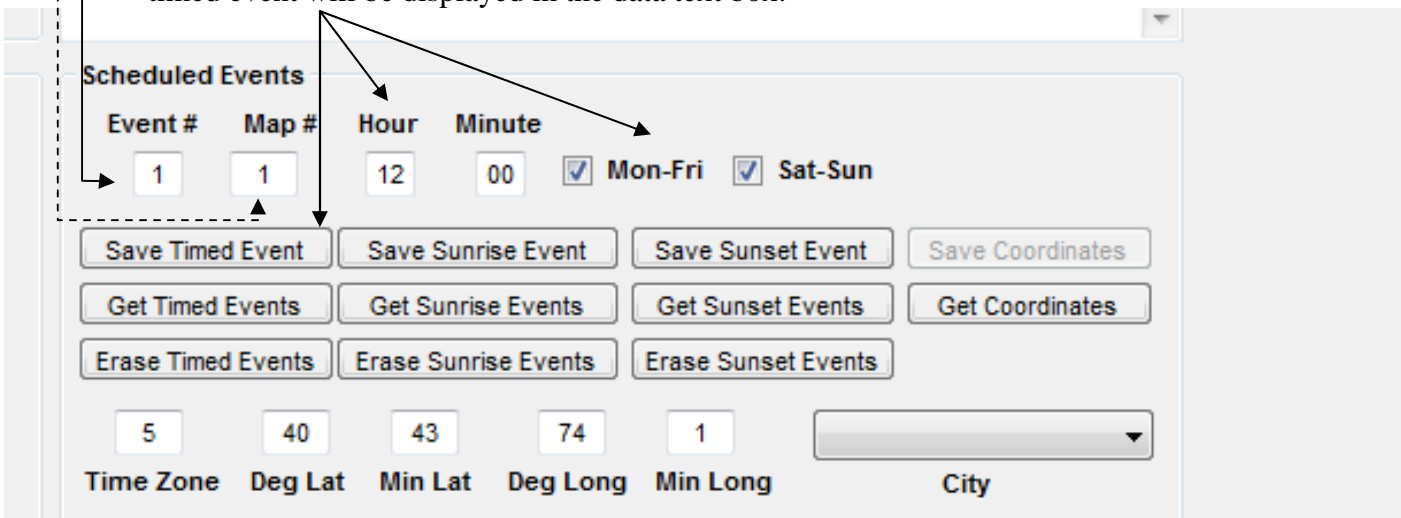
timed event will be displayed in the data text box.

Scheduled Events

Event # Map # Hour Minute

1 1 12 00 Mon-Fri Sat-Sun

Save Timed Event Save Sunrise Event Save Sunset Event Save Coordinates

Get Timed Events Get Sunrise Events Get Sunset Events Get Coordinates

Erase Timed Events Erase Sunrise Events Erase Sunset Events

5 40 43 74 1

Time Zone Deg Lat Min Lat Deg Long Min Long City